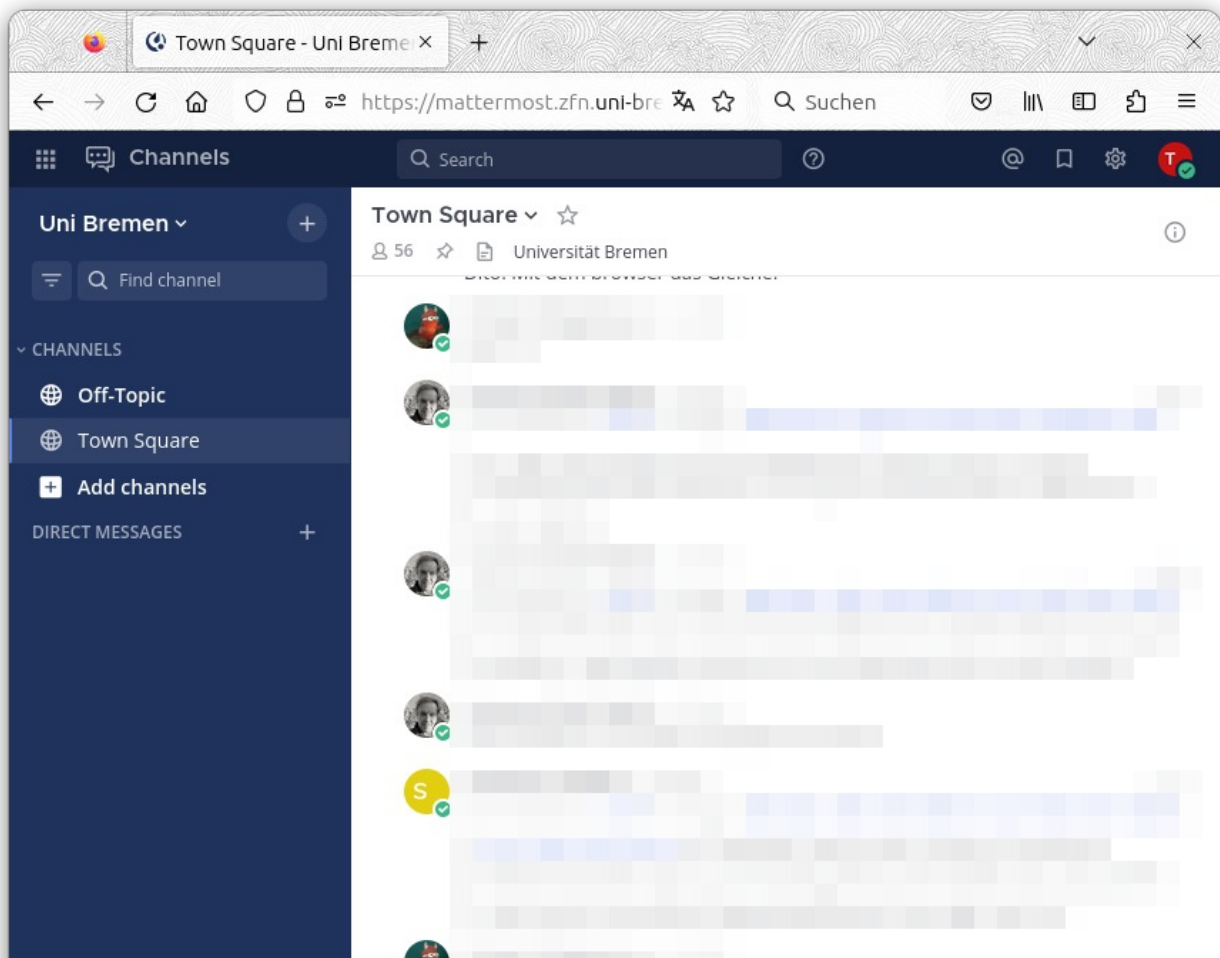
Town Square - Uni Breme

https://mattermost.zfn.uni-bre

Suchen

Channels

Search

Uni Bremen

Find channel

CHANNELS

Off-Topic

Town Square

Add channels

DIRECT MESSAGES

Town Square

56

Universität Bremen

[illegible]

S